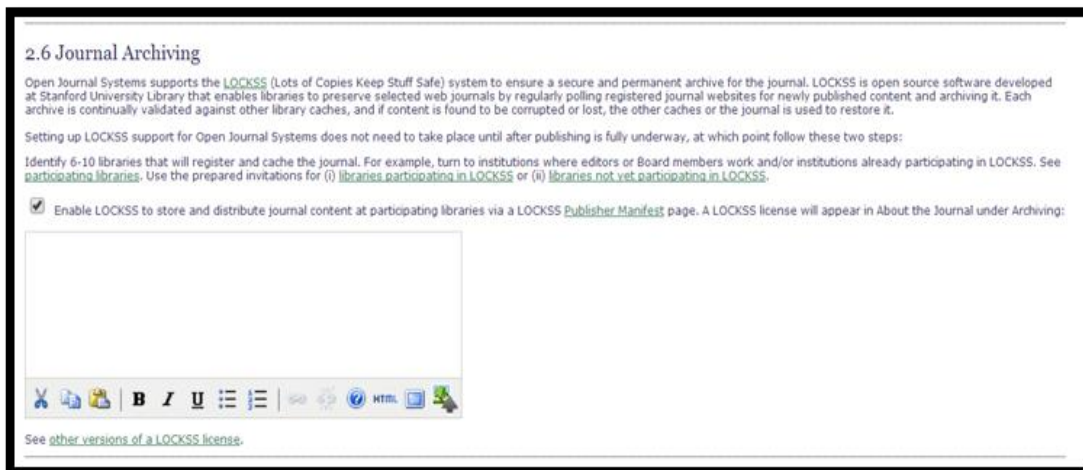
2.6 Journal Archiving

Open Journal Systems supports the LOCKSS (Lots of Copies Keep Stuff Safe) system to ensure a secure and permanent archive for the journal. LOCKSS is open source software developed at Stanford University Library that enables libraries to preserve selected web journals by regularly polling registered journal websites for newly published content and archiving it. Each archive is continually validated against other library caches, and if content is found to be corrupted or lost, the other caches or the journal is used to restore it.

Setting up LOCKSS support for Open Journal Systems does not need to take place until after publishing is fully underway, at which point follow these two steps:

Identify 6-10 libraries that will register and cache the journal. For example, turn to institutions where editors or Board members work and/or institutions already participating in LOCKSS. See participating libraries. Use the prepared invitations for (i) libraries participating in LOCKSS or (ii) libraries not yet participating in LOCKSS.

Enable LOCKSS to store and distribute journal content at participating libraries via a LOCKSS Publisher Manifest page. A LOCKSS license will appear in About the Journal under Archiving:

B I U HTML

See other versions of a LOCKSS license.